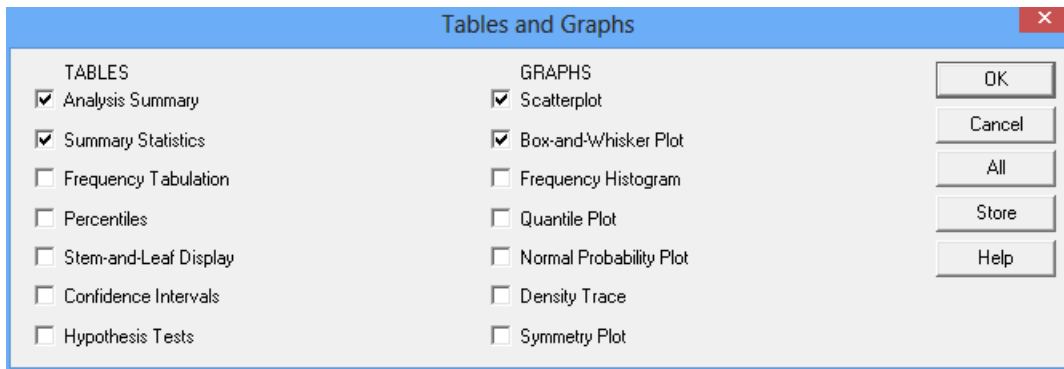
Tables and Graphs

TABLES
☑ Analysis Summary
☑ Summary Statistics
☐ Frequency Tabulation
☐ Percentiles
☐ Stem-and-Leaf Display
☐ Confidence Intervals
☐ Hypothesis Tests

GRAPHS
☑ Scatterplot
☑ Box-and-Whisker Plot
☐ Frequency Histogram
☐ Quantile Plot
☐ Normal Probability Plot
☐ Density Trace
☐ Symmetry Plot

OK
Cancel
All
Store
Help